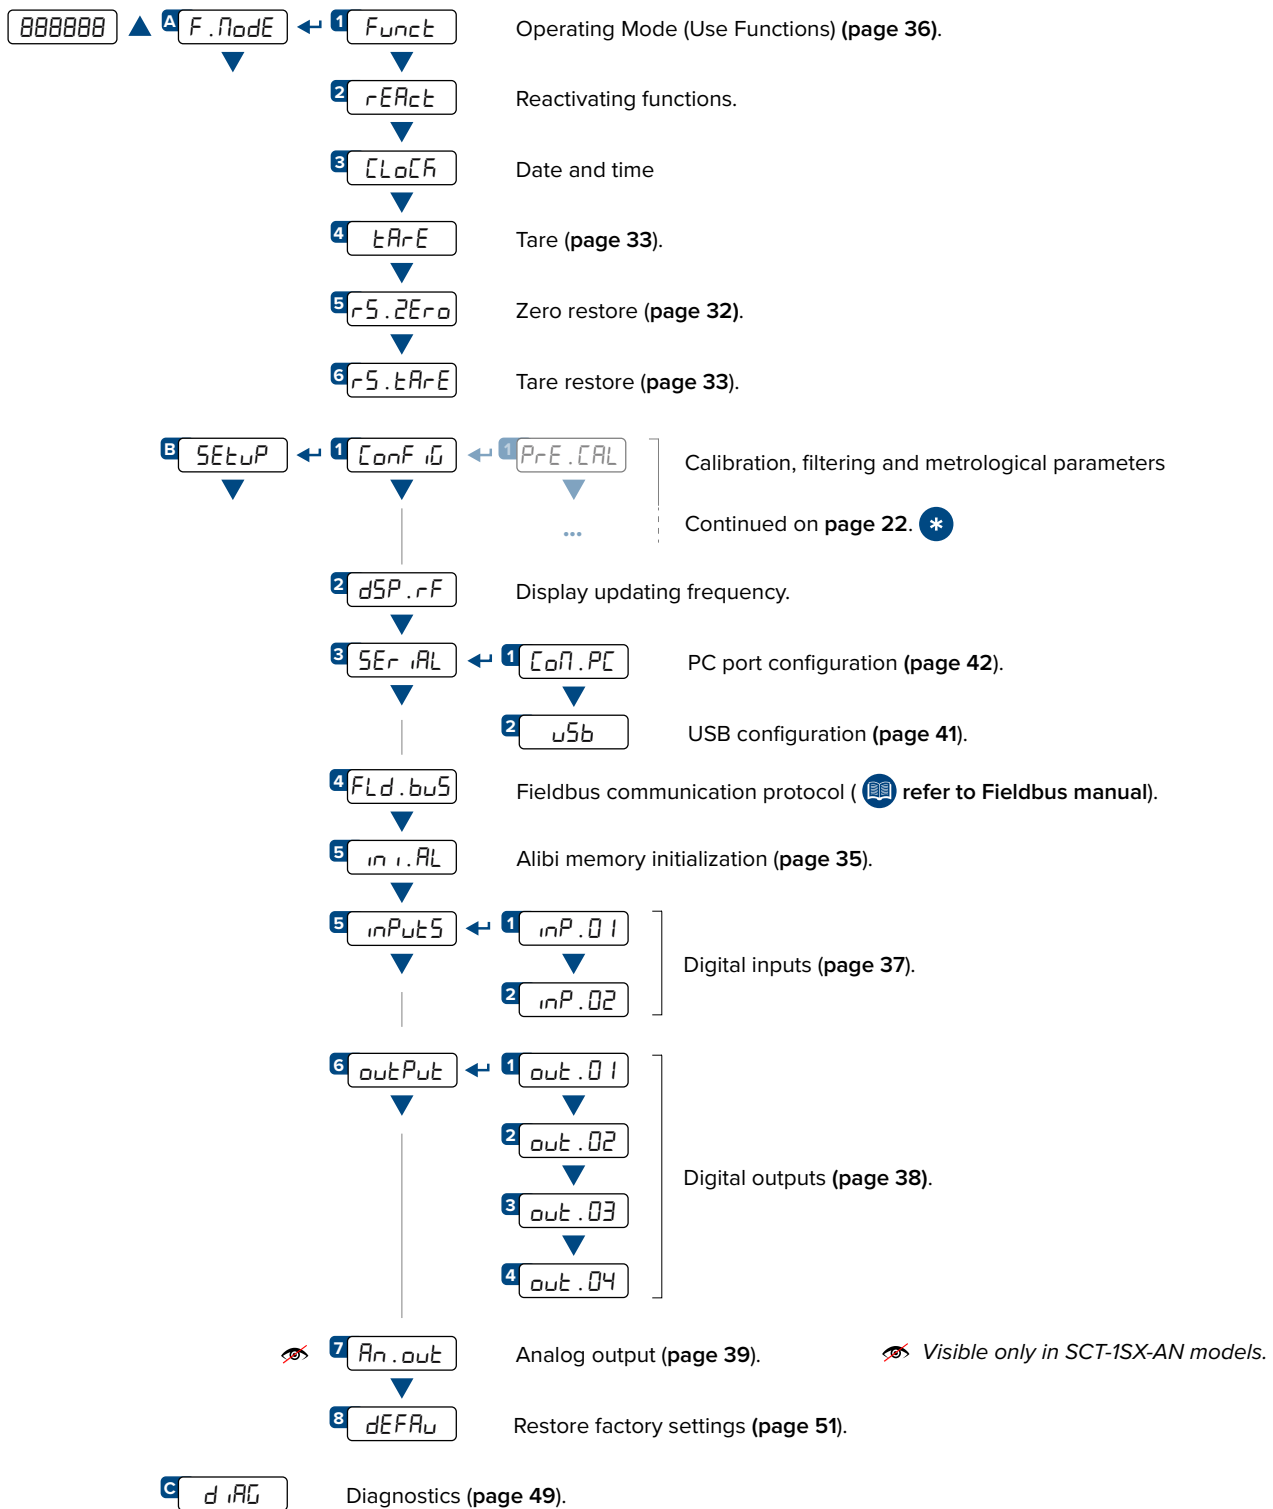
888888 A F.ModE 1 Funct Operating Mode (Use Functions) **(page 36)**.

2 rEAct Reactivating functions.

3 CLoCK Date and time

4 tArE Tare (**page 33**).

5 rS.ZEro Zero restore (**page 32)**.

6 rS.tArE Tare restore (**page 33**).

B SEtuP 1 ConF iG 1 PrE.CAL Calibration, filtering and metrological parameters

...

Continued on **page 22**. *

2 dSP.rF Display updating frequency.

3 SEr iAL 1 CoM.PC PC port configuration **(page 42**).

2 uSb USB configuration **(page 41**).

4 FLd.buS Fieldbus communication protocol ( **refer to Fieldbus manual**).

5 ini.AL Alibi memory initialization (**page 35**).

5 inPutS 1 inP.01

2 inP.02

Digital inputs (**page 37**).

6 outPut 1 out.01

2 out.02

3 out.03

4 out.04

Digital outputs **(page 38)**.

7 An.out Analog output (**page 39**).

*Visible only in SCT-1SX-AN models.*

8 dEFAu Restore factory settings **(page 51**).

C d iAG Diagnostics (**page 49**).